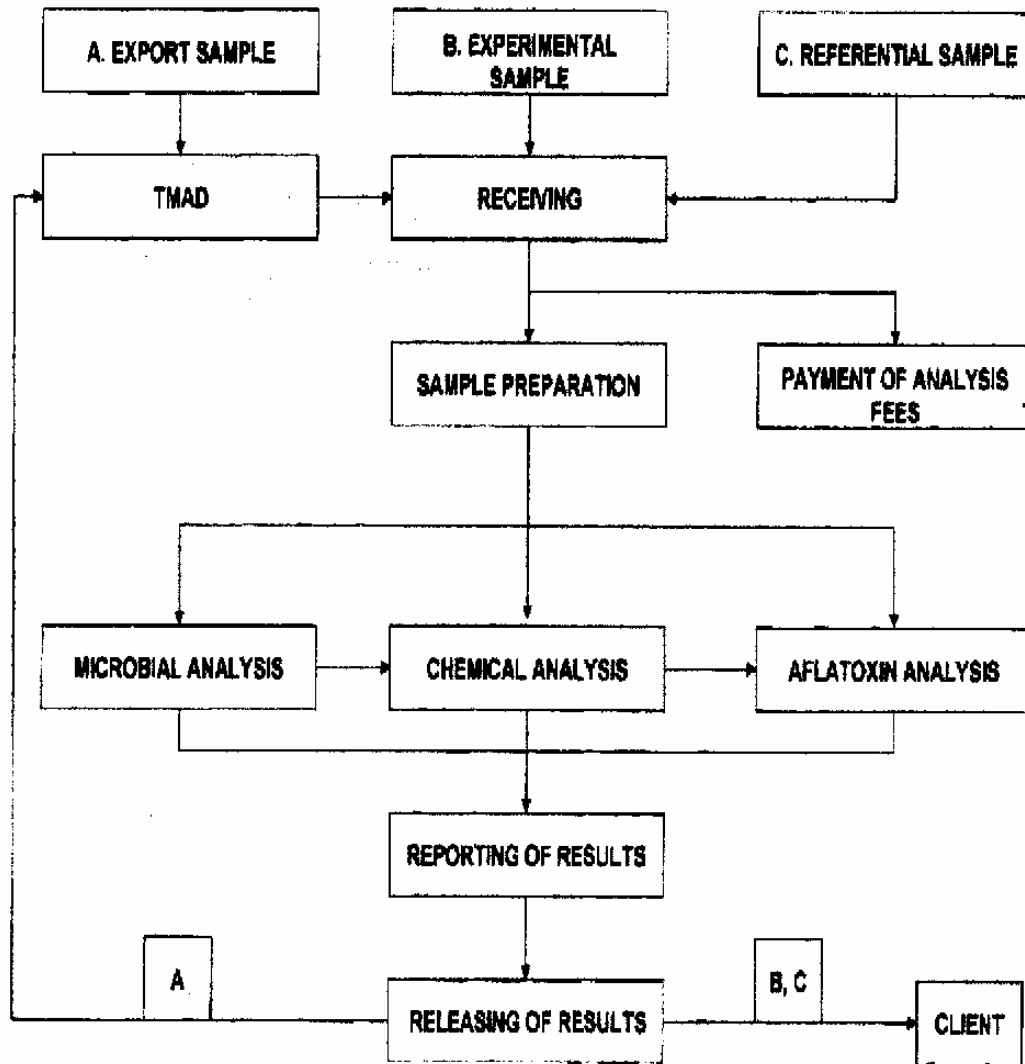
A. EXPORT SAMPLE

B. EXPERIMENTAL SAMPLE

C. REFERENTIAL SAMPLE

TMAD

RECEIVING

SAMPLE PREPARATION

PAYMENT OF ANALYSIS FEES

MICROBIAL ANALYSIS

CHEMICAL ANALYSIS

AFLATOXIN ANALYSIS

REPORTING OF RESULTS

A

RELEASING OF RESULTS

B, C

CLIENT